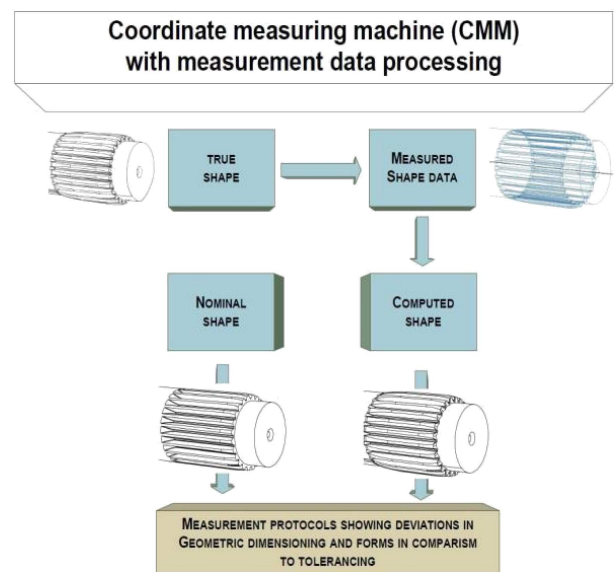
Coordinate measuring machine (CMM) with measurement data processing

TRUE SHAPE

MEASURED SHAPE DATA

NOMINAL SHAPE

COMPUTED SHAPE

MEASUREMENT PROTOCOLS SHOWING DEVIATIONS IN GEOMETRIC DIMENSIONING AND FORMS IN COMPARISM TO TOLERANCING